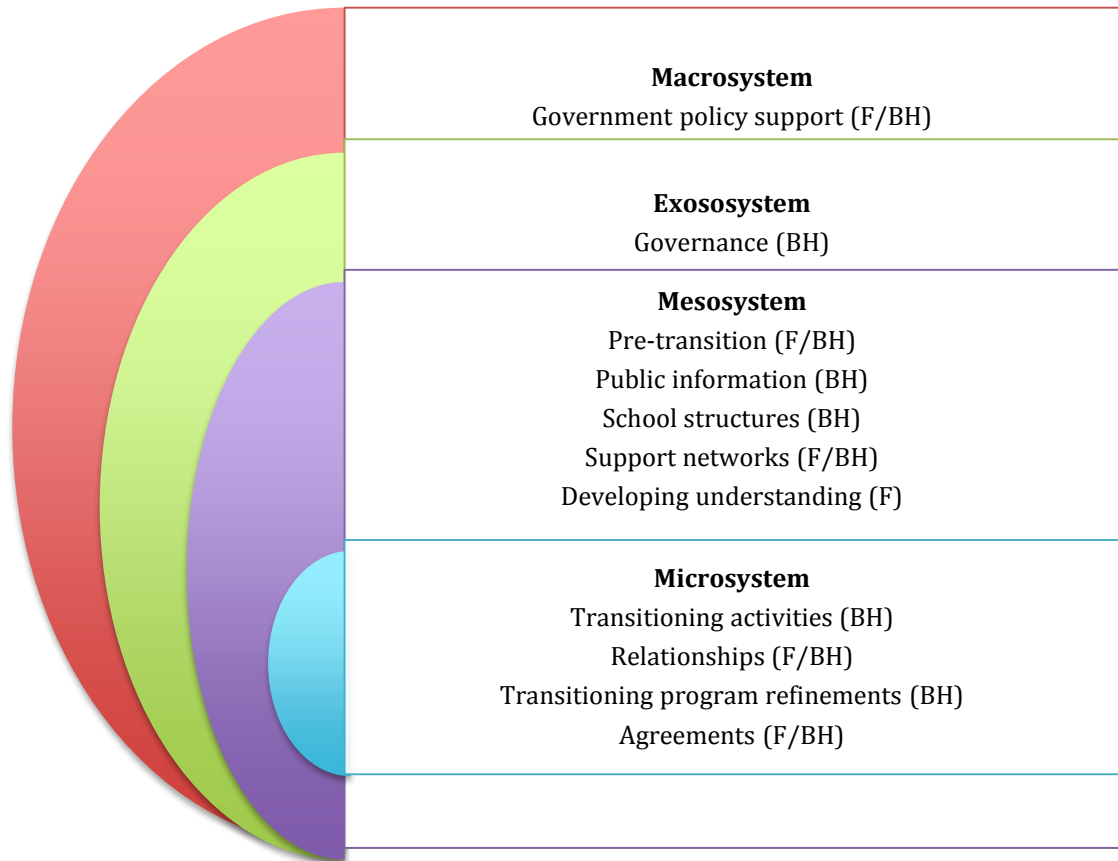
**Macrosystem**
Government policy support (F/BH)

**Exososystem**
Governance (BH)

**Mesosystem**
Pre-transition (F/BH)
Public information (BH)
School structures (BH)
Support networks (F/BH)
Developing understanding (F)

**Microsystem**
Transitioning activities (BH)
Relationships (F/BH)
Transitioning program refinements (BH)
Agreements (F/BH)